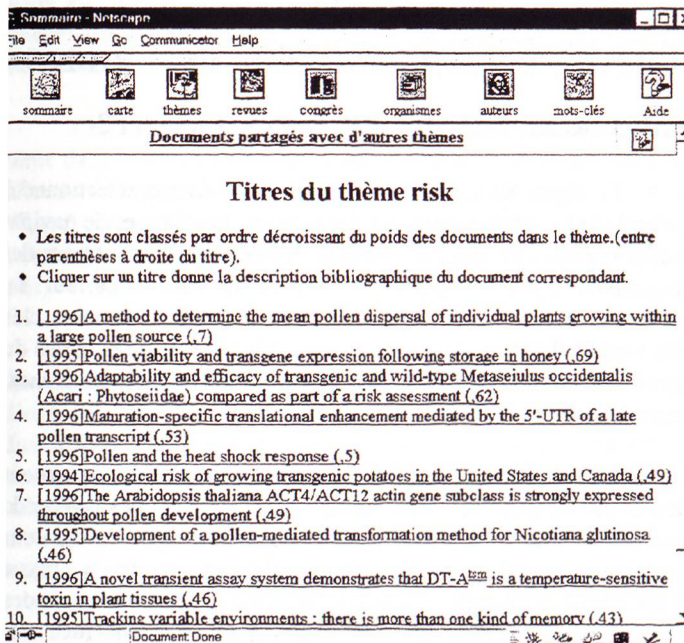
Sommaire - Netscape

File Edit View Go Communicator Help

sommaire carte thèmes revues congrès organismes auteurs mots-clés Aide

Documents partagés avec d'autres thèmes

Titres du thème risk

• Les titres sont classés par ordre décroissant du poids des documents dans le thème.(entre parenthèses à droite du titre).
• Cliquer sur un titre donne la description bibliographique du document correspondant.

1. [1996]A method to determine the mean pollen dispersal of individual plants growing within a large pollen source (,7)
2. [1995]Pollen viability and transgene expression following storage in honey (,69)
3. [1996]Adaptability and efficacy of transgenic and wild-type Metaseiulus occidentalis (Acari : Phytoseiidae) compared as part of a risk assessment (,62)
4. [1996]Maturation-specific translational enhancement mediated by the 5'-UTR of a late pollen transcript (,53)
5. [1996]Pollen and the heat shock response (,5)
6. [1994]Ecological risk of growing transgenic potatoes in the United States and Canada (,49)
7. [1996]The Arabidopsis thaliana ACT4/ACT12 actin gene subclass is strongly expressed throughout pollen development (,49)
8. [1995]Development of a pollen-mediated transformation method for Nicotiana glutinosa (,46)
9. [1996]A novel transient assay system demonstrates that DT-A$^{tsm}$ is a temperature-sensitive toxin in plant tissues (,46)
10. [1995]Tracking variable environments : there is more than one kind of memory (,43)

Document: Done